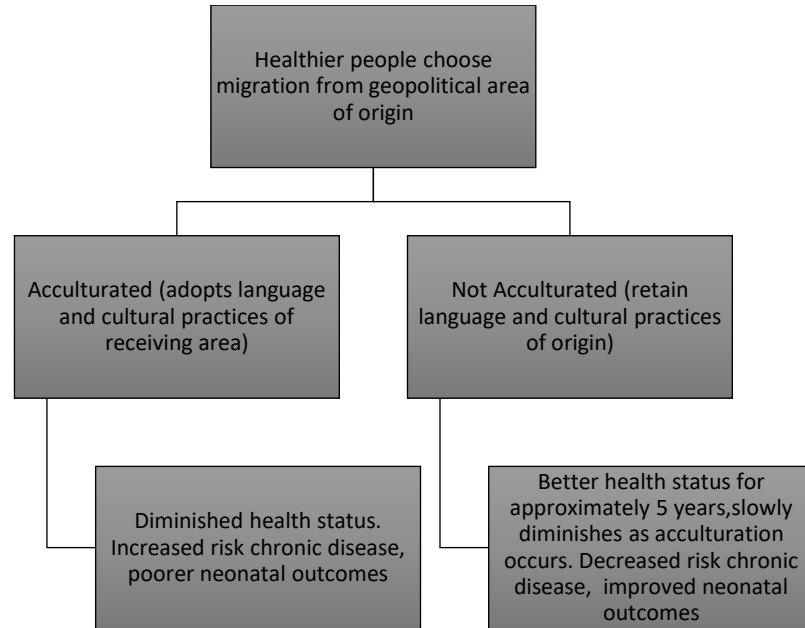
Healthier people choose migration from geopolitical area of origin

Acculturated (adopts language and cultural practices of receiving area)

Not Acculturated (retain language and cultural practices of origin)

Diminished health status. Increased risk chronic disease, poorer neonatal outcomes

Better health status for approximately 5 years,slowly diminishes as acculturation occurs. Decreased risk chronic disease, improved neonatal outcomes